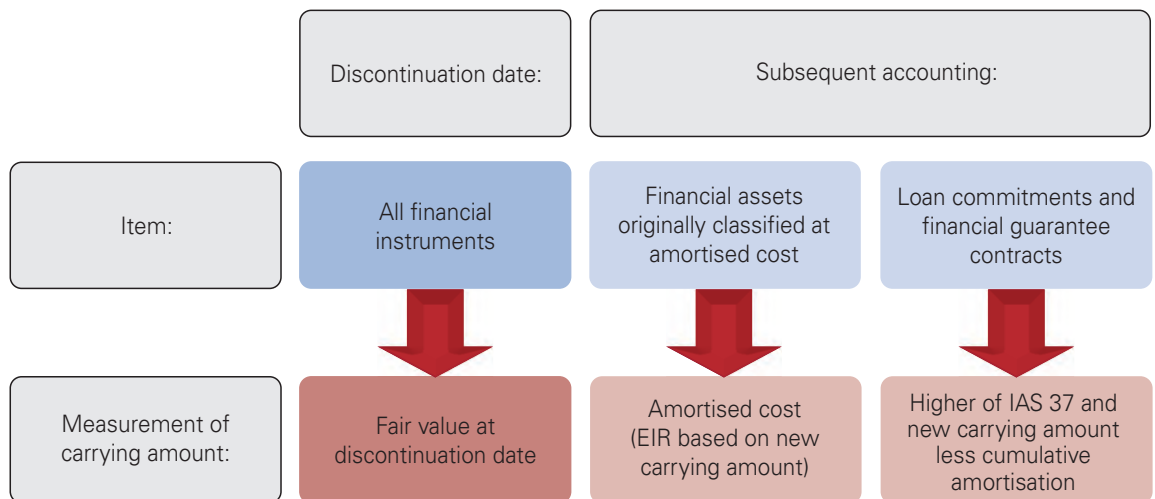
Discontinuation date:

Subsequent accounting:

Item:

All financial instruments

Financial assets originally classified at amortised cost

Loan commitments and financial guarantee contracts

Measurement of carrying amount:

Fair value at discontinuation date

Amortised cost (EIR based on new carrying amount)

Higher of IAS 37 and new carrying amount less cumulative amortisation